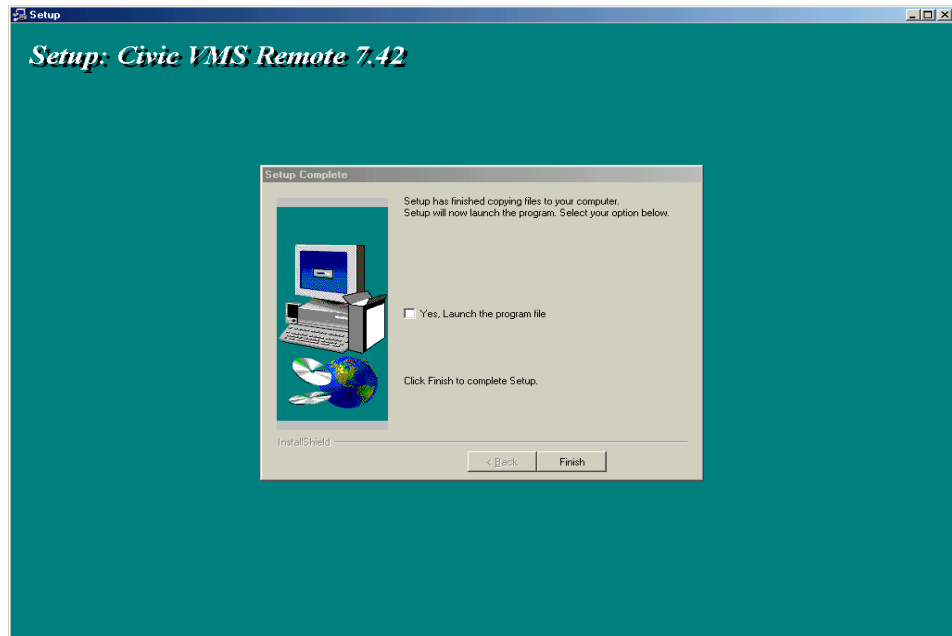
Setup

Setup: Civic VMS Remote 7.42

Setup Complete

Setup has finished copying files to your computer.
Setup will now launch the program. Select your option below.

Yes, Launch the program file

Click Finish to complete Setup.

InstallShield

< Back

Finish